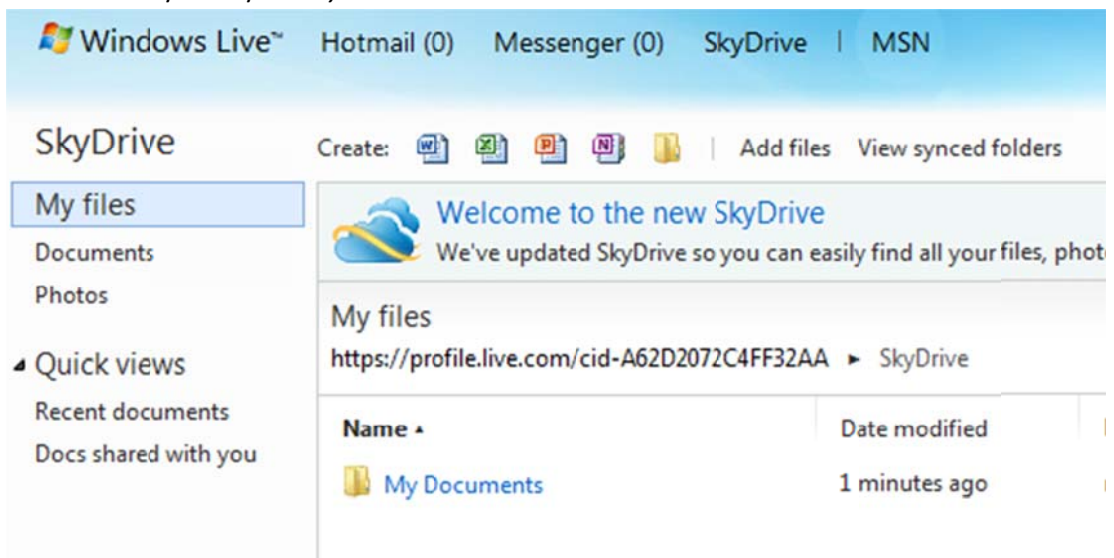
Windows Live™ Hotmail (0) Messenger (0) SkyDrive | MSN

SkyDrive

Create: | Add files View synced folders

My files

Documents

Photos

Quick views

Recent documents

Docs shared with you

Welcome to the new SkyDrive

We've updated SkyDrive so you can easily find all your files, phot

My files

https://profile.live.com/cid-A62D2072C4FF32AA ► SkyDrive

| Name ▴ | Date modified |
|---|---|
| My Documents | 1 minutes ago |